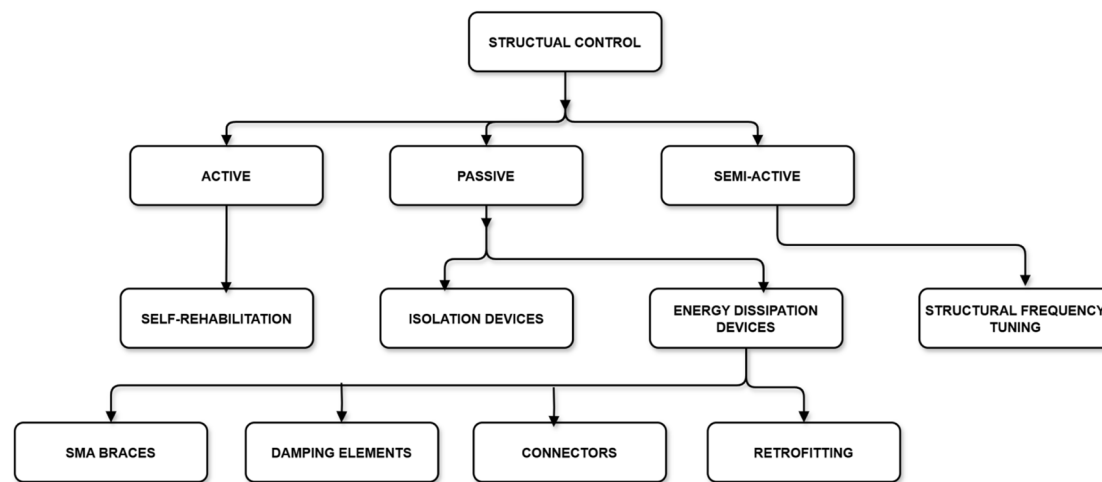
STRUCTUAL CONTROL

ACTIVE

PASSIVE

SEMI-ACTIVE

SELF-REHABILITATION

ISOLATION DEVICES

ENERGY DISSIPATION DEVICES

STRUCTURAL FREQUENCY TUNING

SMA BRACES

DAMPING ELEMENTS

CONNECTORS

RETROFITTING